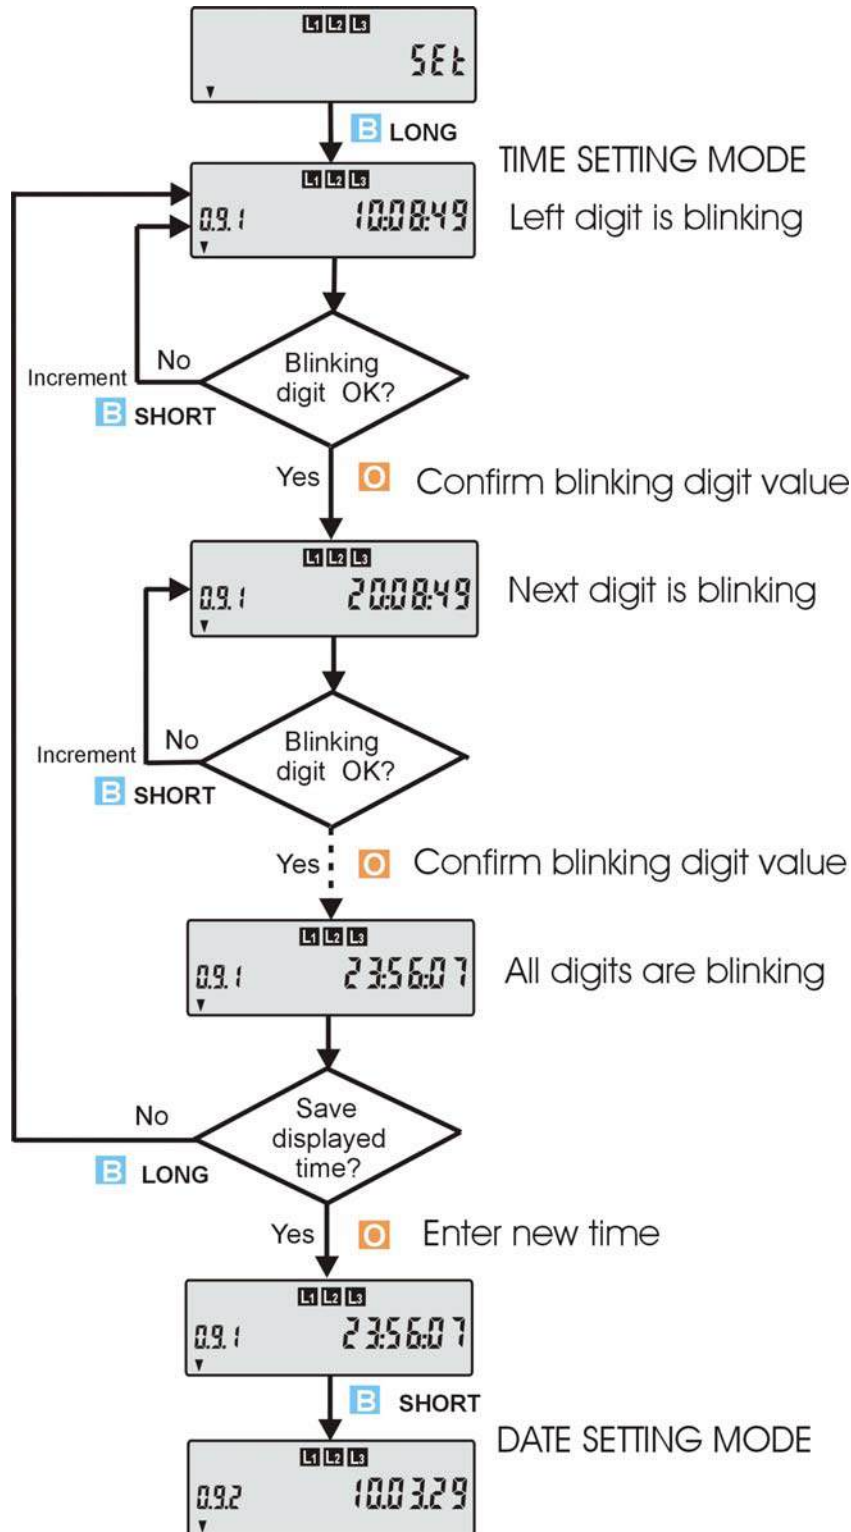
L1 L2 L3
SEt

B LONG

TIME SETTING MODE

L1 L2 L3
0.9.1 10:08:49
Left digit is blinking

Increment No
B SHORT
Blinking digit OK?

Yes O Confirm blinking digit value

L1 L2 L3
0.9.1 20:08:49
Next digit is blinking

Increment No
B SHORT
Blinking digit OK?

Yes O Confirm blinking digit value

L1 L2 L3
0.9.1 23:56:07
All digits are blinking

No
B LONG
Save displayed time?

Yes O Enter new time

L1 L2 L3
0.9.1 23:56:07

B SHORT

DATE SETTING MODE

L1 L2 L3
0.9.2 10.03.29